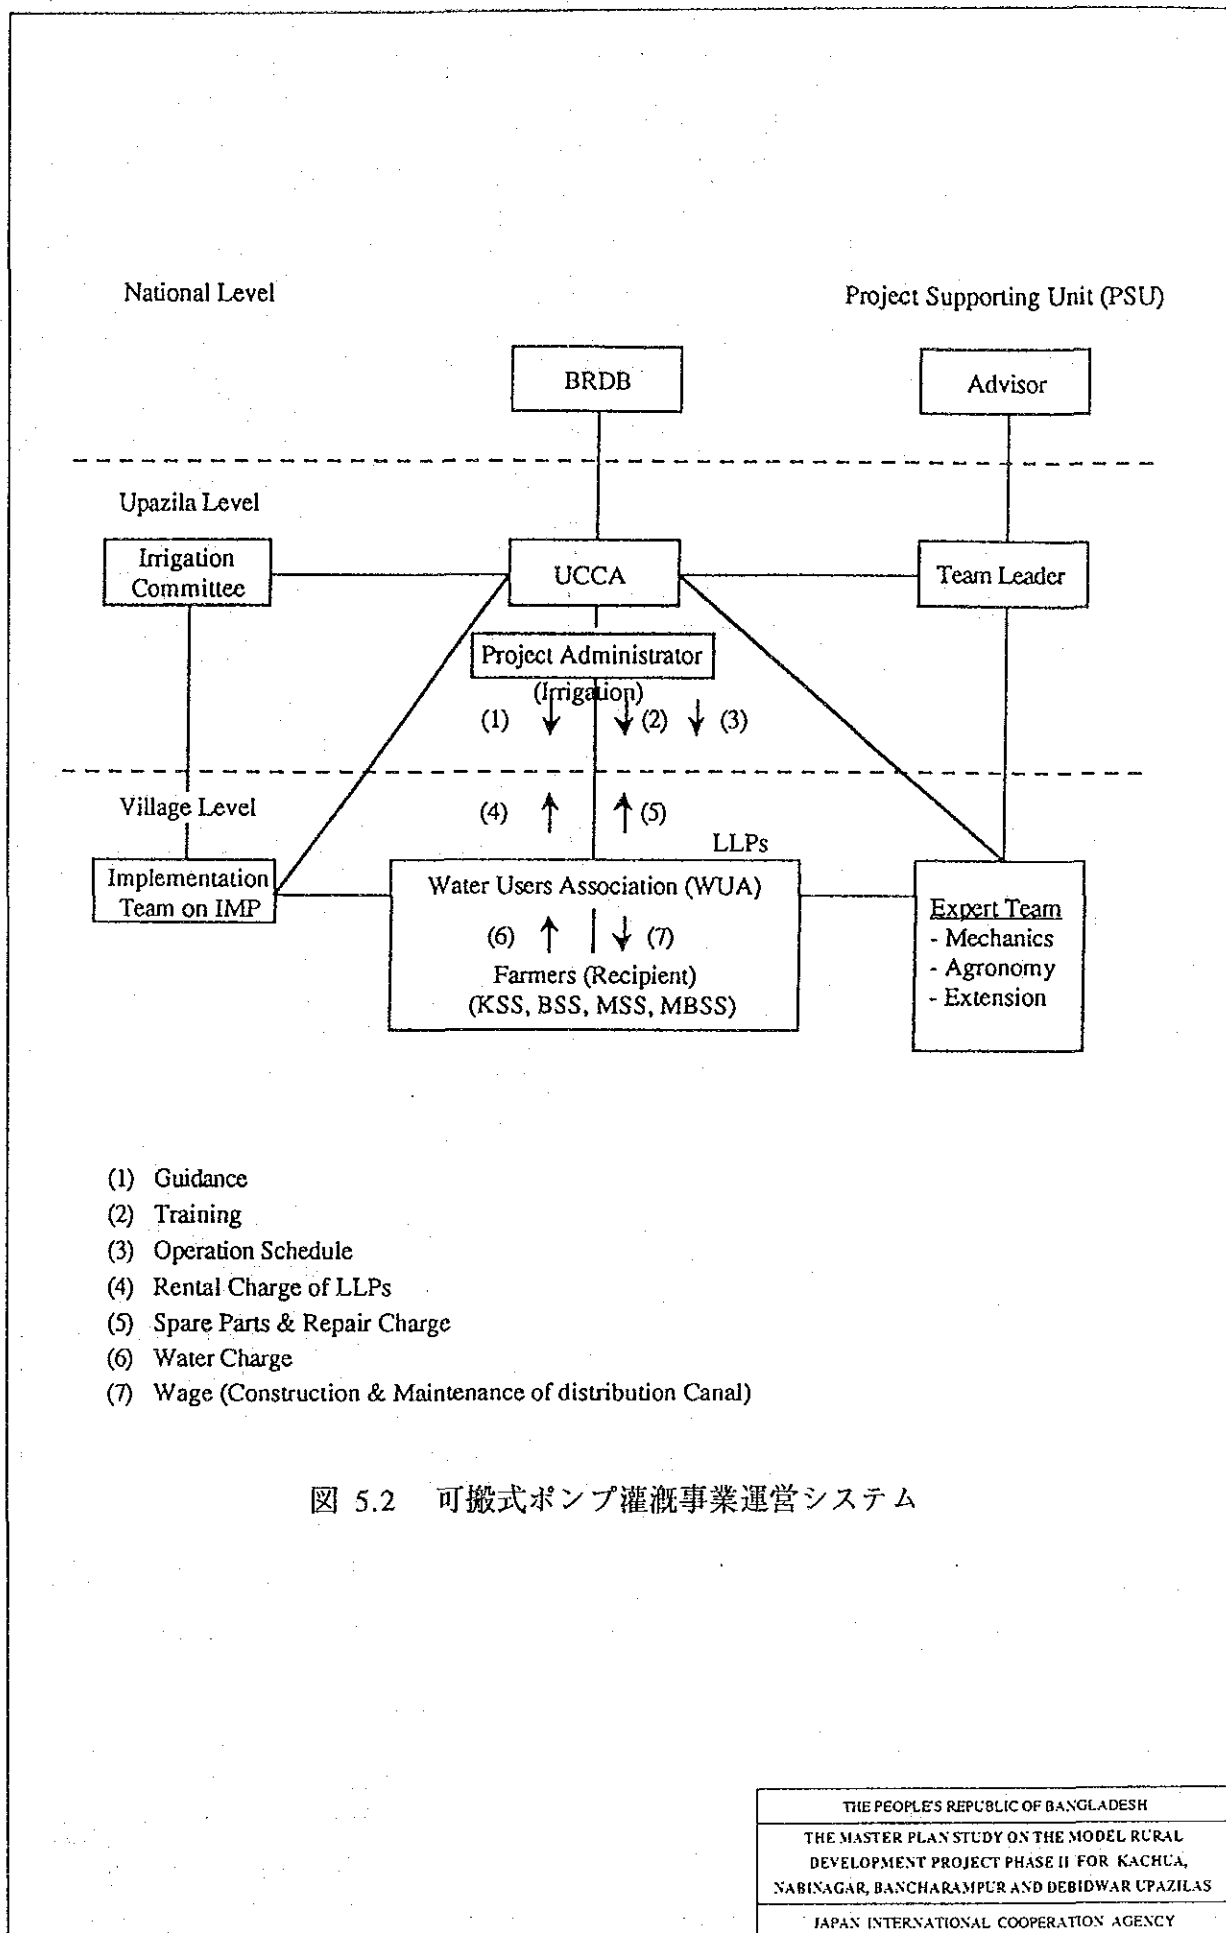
National Level

Project Supporting Unit (PSU)

BRDB

Advisor

Upazila Level

Irrigation Committee

UCCA

Team Leader

Project Administrator (Irrigation)

(1) (2) (3)

Village Level

(4) (5)

LLPs

Implementation Team on IMP

Water Users Association (WUA)

(6) (7)

Farmers (Recipient) (KSS, BSS, MSS, MBSS)

Expert Team
- Mechanics
- Agronomy
- Extension

(1) Guidance
(2) Training
(3) Operation Schedule
(4) Rental Charge of LLPs
(5) Spare Parts & Repair Charge
(6) Water Charge
(7) Wage (Construction & Maintenance of distribution Canal)

図 5.2 可搬式ポンプ灌漑事業運営システム

| THE PEOPLE'S REPUBLIC OF BANGLADESH |
|---|
| THE MASTER PLAN STUDY ON THE MODEL RURAL DEVELOPMENT PROJECT PHASE II FOR KACHUA, NABINAGAR, BANCHARAMPUR AND DEBIDWAR UPAZILAS |
| JAPAN INTERNATIONAL COOPERATION AGENCY |